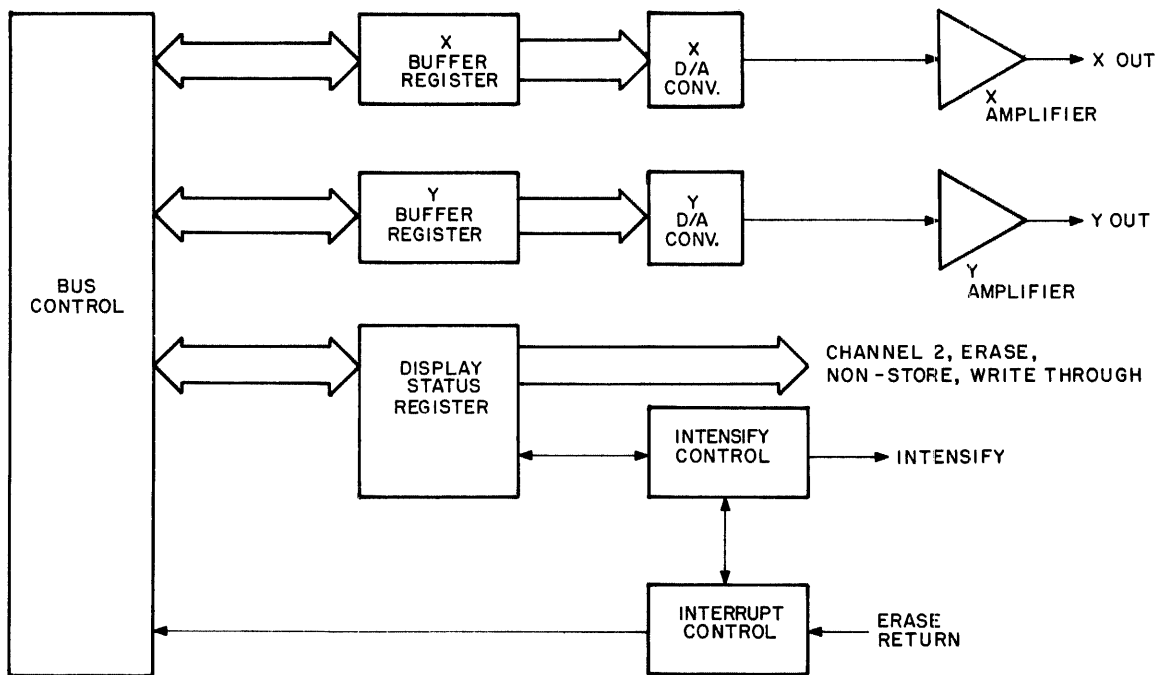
X BUFFER REGISTER

X D/A CONV.

X OUT

X AMPLIFIER

Y BUFFER REGISTER

Y D/A CONV.

Y OUT

Y AMPLIFIER

BUS CONTROL

DISPLAY STATUS REGISTER

CHANNEL 2, ERASE, NON-STORE, WRITE THROUGH

INTENSIFY CONTROL

INTENSIFY

INTERRUPT CONTROL

ERASE RETURN